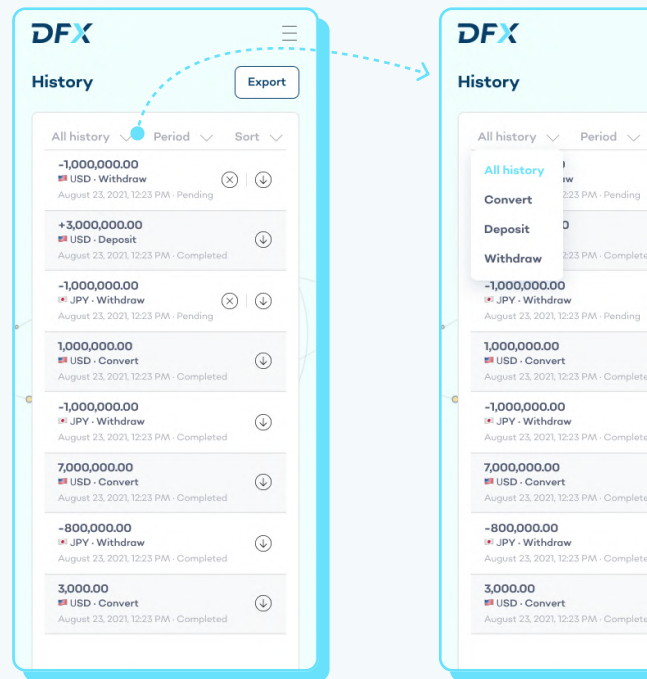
DFX

History

Export

All history Period Sort

-1,000,000.00
USD · Withdraw
August 23, 2021, 12:23 PM · Pending

+3,000,000.00
USD · Deposit
August 23, 2021, 12:23 PM · Completed

-1,000,000.00
JPY · Withdraw
August 23, 2021, 12:23 PM · Pending

1,000,000.00
USD · Convert
August 23, 2021, 12:23 PM · Completed

-1,000,000.00
JPY · Withdraw
August 23, 2021, 12:23 PM · Completed

7,000,000.00
USD · Convert
August 23, 2021, 12:23 PM · Completed

-800,000.00
JPY · Withdraw
August 23, 2021, 12:23 PM · Completed

3,000.00
USD · Convert
August 23, 2021, 12:23 PM · Completed

DFX

History

All history Period

All history
Convert
Deposit
Withdraw

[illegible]aw
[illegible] PM · Pending

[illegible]0
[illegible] PM · Complete

-1,000,000.00
JPY · Withdraw
August 23, 2021, 12:23 PM · Pending

1,000,000.00
USD · Convert
August 23, 2021, 12:23 PM · Complete

-1,000,000.00
JPY · Withdraw
August 23, 2021, 12:23 PM · Complete

7,000,000.00
USD · Convert
August 23, 2021, 12:23 PM · Complete

-800,000.00
JPY · Withdraw
August 23, 2021, 12:23 PM · Complete

3,000.00
USD · Convert
August 23, 2021, 12:23 PM · Complete